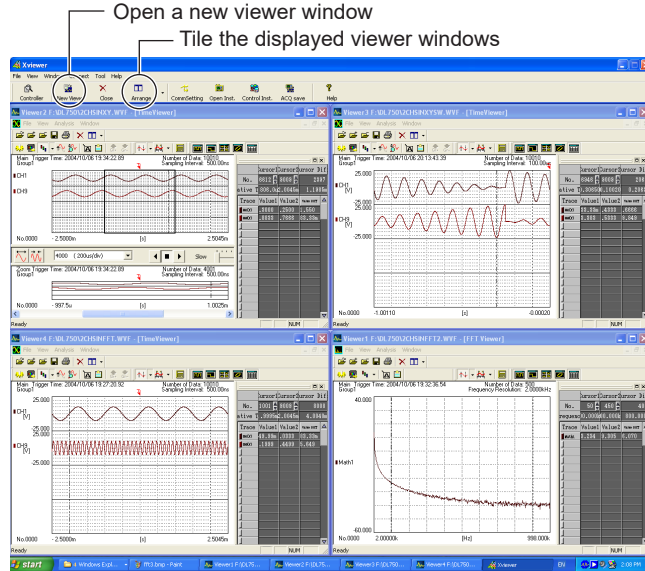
Open a new viewer window

Tile the displayed viewer windows

Xviewer

File View Window Connect Tool Help

Controller New View Close Arrange CommSetting Open Inst. Control Inst. ACQ save Help

Viewer2 F:\DL750\2CH5INXY.WVF - [TimeViewer]

Main Trigger Time: 2004/10/06 19:34:22.89 Number of Data: 10000
Group1 Sampling Interval: 500.00ns

CH1

CH9

No.0000 -2.5000m [s] 2.5045m

4000 (200us/div) Slow

Zoom Trigger Time: 2004/10/06 19:34:22.89 Number of Data: 4000
Group1 Sampling Interval: 500.00ns

No.0000 -997.5u [s] 1.0025m

Ready NUM

Viewer3 F:\DL750\2CH5INXYSIN.WVF - [TimeViewer]

Main Trigger Time: 2004/10/06 20:13:43.39 Number of Data: 10000
Group1 Sampling Interval: 100.00us

25.000

CH1 [V]

-25.000

25.000

CH9 [V]

-25.000

No.0000 -1.00110 [s] -0.00020

Ready NUM

Viewer4 F:\DL750\2CH5INFFT.WVF - [TimeViewer]

Main Trigger Time: 2004/10/06 19:27:20.92 Number of Data: 10000
Group1 Sampling Interval: 500.00ns

25.000

CH1 [V]

-25.000

25.000

CH9 [V]

-25.000

No.0000 -2.5000m [s] 2.5045m

Ready NUM

Viewer1 F:\DL750\2CH5INFFT2.WVF - [FFT Viewer]

Main Trigger Time: 2004/10/06 19:32:36.54 Number of Data: 500
Group1 Frequency Resolution: 2.0000kHz

40.000

Math1

-60.000

No.0000 2.00000k [Hz] 998.000k

Ready NUM

start Windows Expl... ff13.bmp - Paint Viewer1 F:\DL75... Viewer2 F:\DL75... Viewer3 F:\DL750... Viewer4 F:\DL750... Xviewer EN 2:08 PM